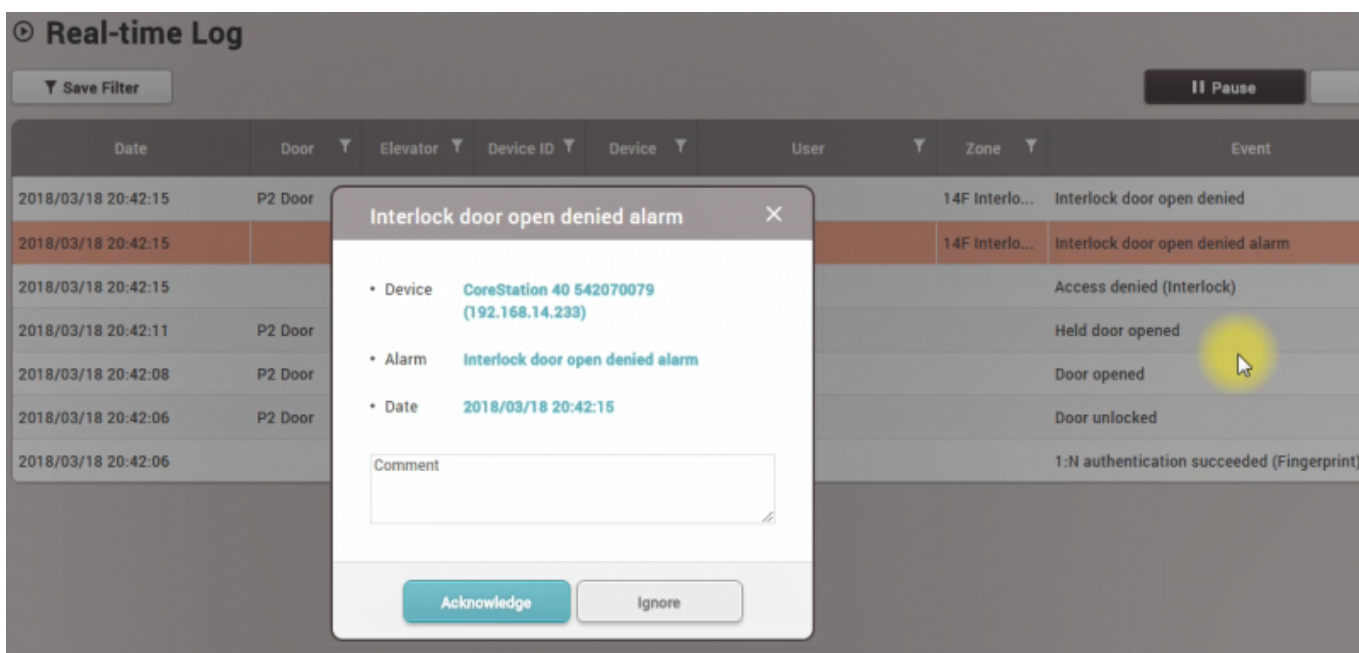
Real-time Log

Save Filter

Pause

| Date | Door | Elevator | Device ID | Device | User | Zone | Event |
|---|---|---|---|---|---|---|---|
| 2018/03/18 20:42:15 | P2 Door | | | | | 14F Interlo... | Interlock door open denied |
| 2018/03/18 20:42:15 | | | | | | 14F Interlo... | Interlock door open denied alarm |
| 2018/03/18 20:42:15 | | | | | | | Access denied (Interlock) |
| 2018/03/18 20:42:11 | P2 Door | | | | | | Held door opened |
| 2018/03/18 20:42:08 | P2 Door | | | | | | Door opened |
| 2018/03/18 20:42:06 | P2 Door | | | | | | Door unlocked |
| 2018/03/18 20:42:06 | | | | | | | 1:N authentication succeeded (Fingerprint) |

Interlock door open denied alarm

• Device CoreStation 40 542070079 (192.168.14.233)

• Alarm Interlock door open denied alarm

• Date 2018/03/18 20:42:15

Comment

Acknowledge

Ignore